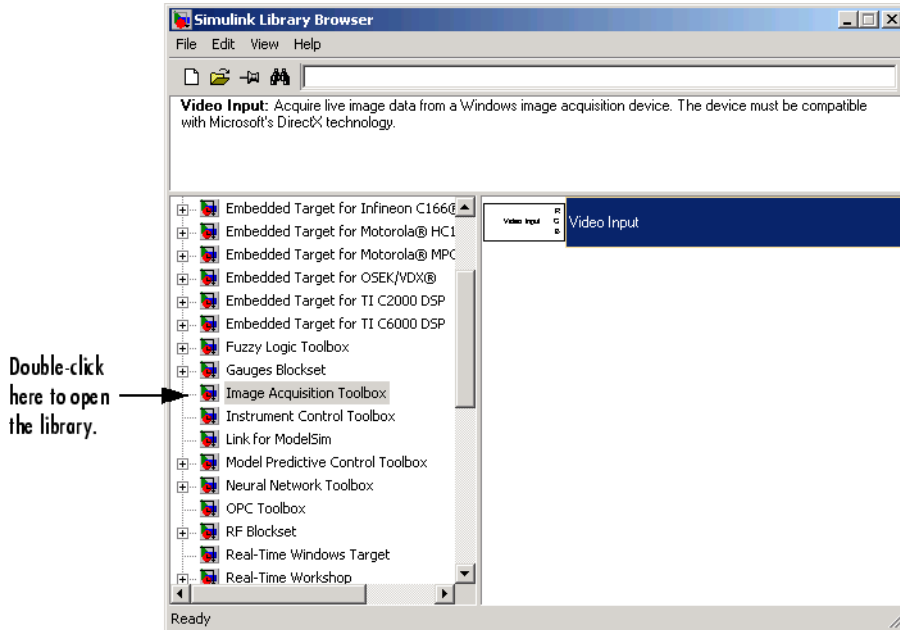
Simulink Library Browser

File Edit View Help

Video Input: Acquire live image data from a Windows image acquisition device. The device must be compatible with Microsoft's DirectX technology.

Embedded Target for Infineon C166®
Embedded Target for Motorola® HC1
Embedded Target for Motorola® MPC
Embedded Target for OSEK/VDX®
Embedded Target for TI C2000 DSP
Embedded Target for TI C6000 DSP
Fuzzy Logic Toolbox
Gauges Blockset
Image Acquisition Toolbox
Instrument Control Toolbox
Link for ModelSim
Model Predictive Control Toolbox
Neural Network Toolbox
OPC Toolbox
RF Blockset
Real-Time Windows Target
Real-Time Workshop

Video Input R G B

Video Input

Double-click here to open the library.

Ready